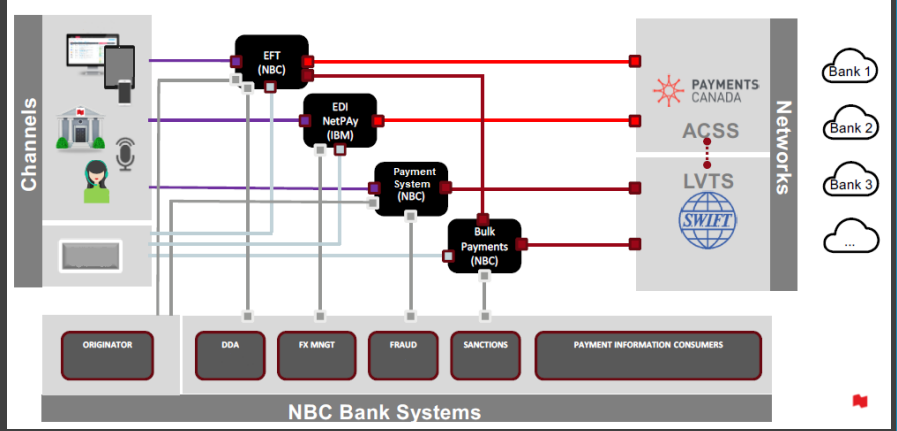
Channels

EFT (NBC)

EDI NetPAy (IBM)

Payment System (NBC)

Bulk Payments (NBC)

PAYMENTS CANADA

ACSS

LVTS

SWIFT

Networks

Bank 1

Bank 2

Bank 3

...

ORIGINATOR

DDA

FX MNGT

FRAUD

SANCTIONS

PAYMENT INFORMATION CONSUMERS

NBC Bank Systems